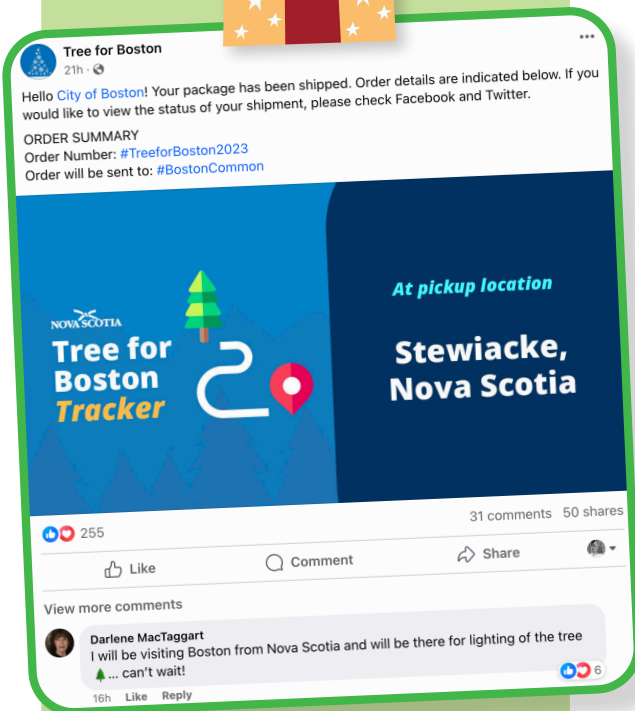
Tree for Boston
21h ·

Hello City of Boston! Your package has been shipped. Order details are indicated below. If you would like to view the status of your shipment, please check Facebook and Twitter.

ORDER SUMMARY
Order Number: #TreeforBoston2023
Order will be sent to: #BostonCommon

NOVA SCOTIA
Tree for Boston Tracker

At pickup location
Stewiacke, Nova Scotia

255
31 comments 50 shares

Like
Comment
Share

View more comments

Darlene MacTaggart
I will be visiting Boston from Nova Scotia and will be there for lighting of the tree 🌲... can't wait!
6
16h Like Reply